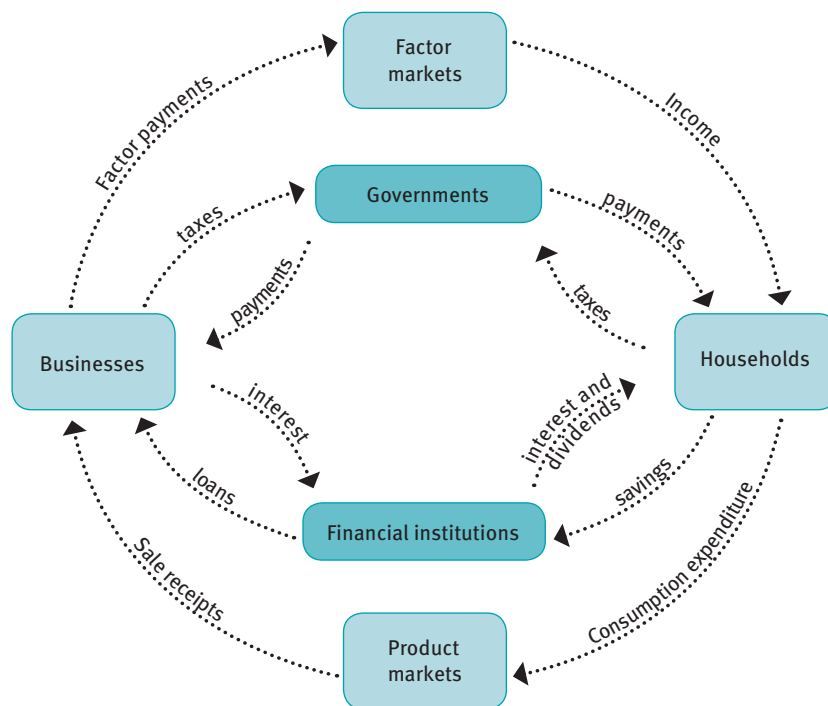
Factor markets

Income

Factor payments

Governments

taxes

payments

payments

taxes

Businesses

Households

interest

interest and dividends

loans

savings

Financial institutions

Sale receipts

Consumption expenditure

Product markets